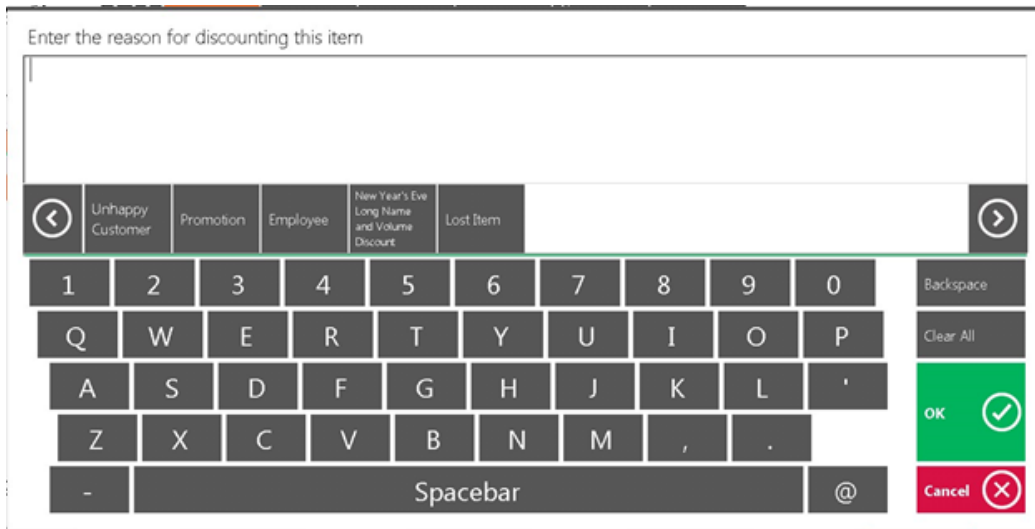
Enter the reason for discounting this item

Unhappy Customer

Promotion

Employee

New Year's Eve Long Name and Volume Discount

Lost Item

1 2 3 4 5 6 7 8 9 0

Backspace

Q W E R T Y U I O P

Clear All

A S D F G H J K L '

OK

Z X C V B N M , .

- Spacebar @

Cancel